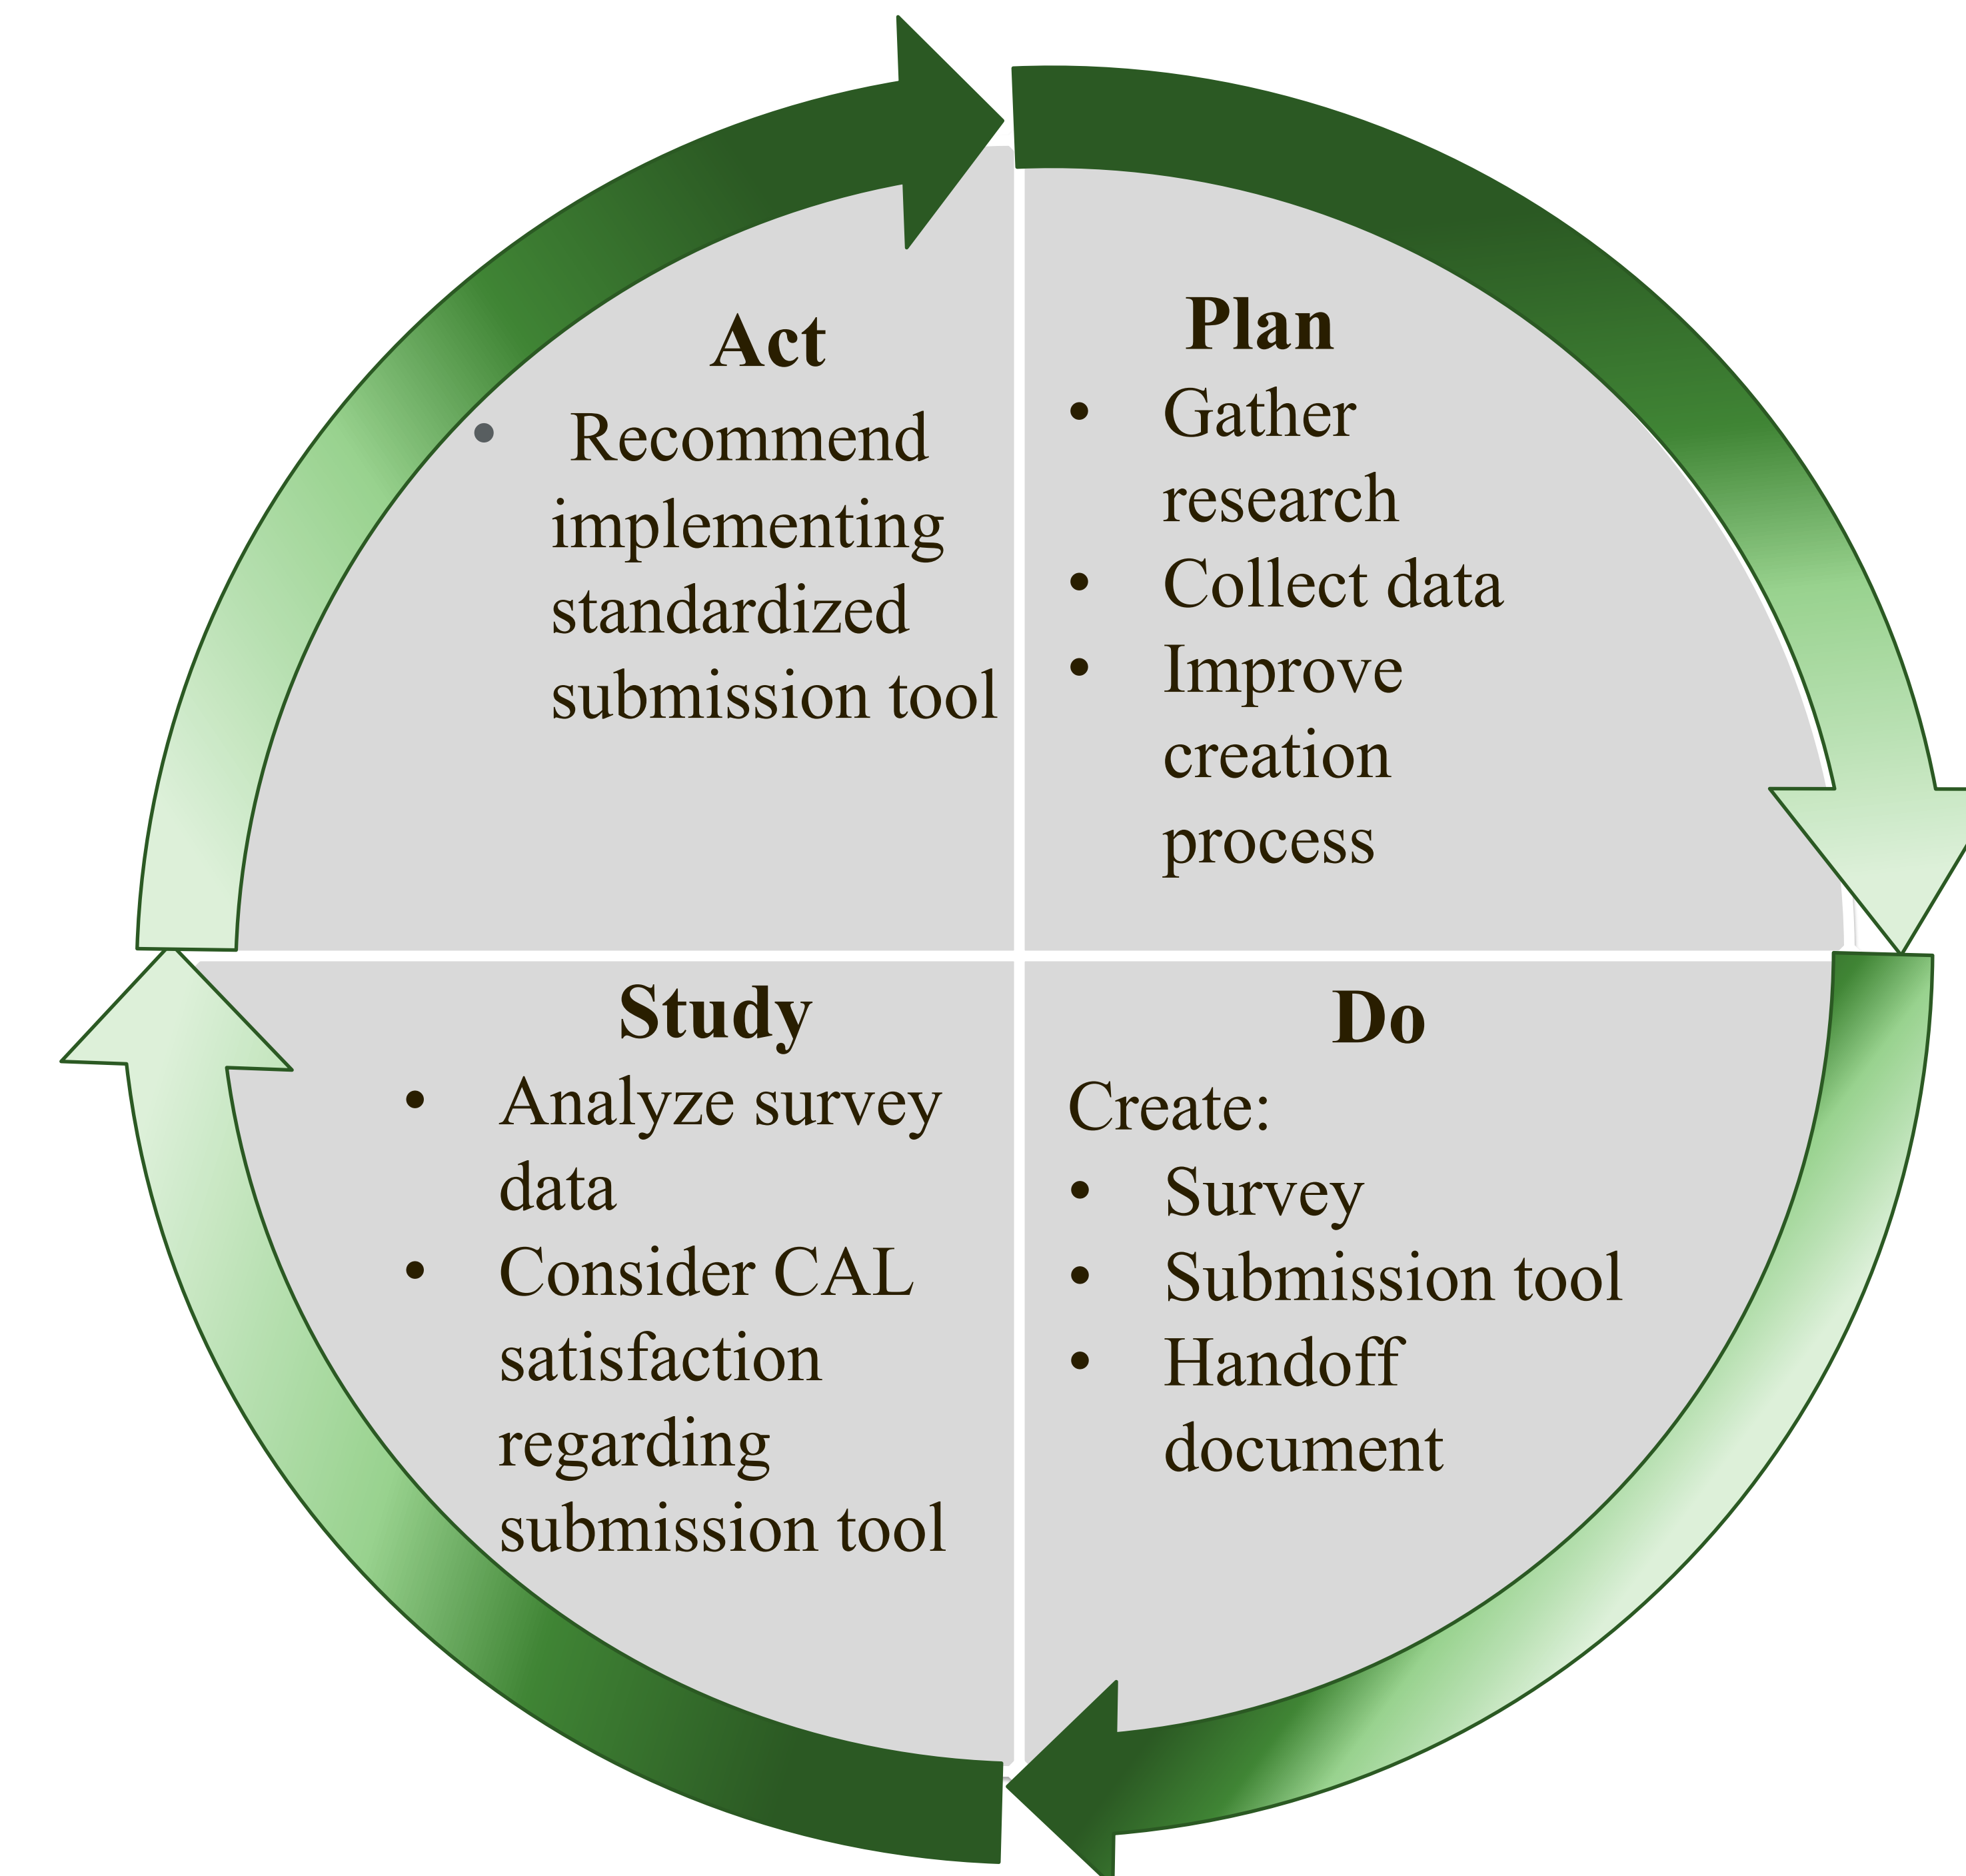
Act

- Recommend implementing standardized submission tool

Plan

- Gather research
- Collect data
- Improve creation process

Study

- Analyze survey data
- Consider CAL satisfaction regarding submission tool

Do

Create:

- Survey
- Submission tool
- Handoff document